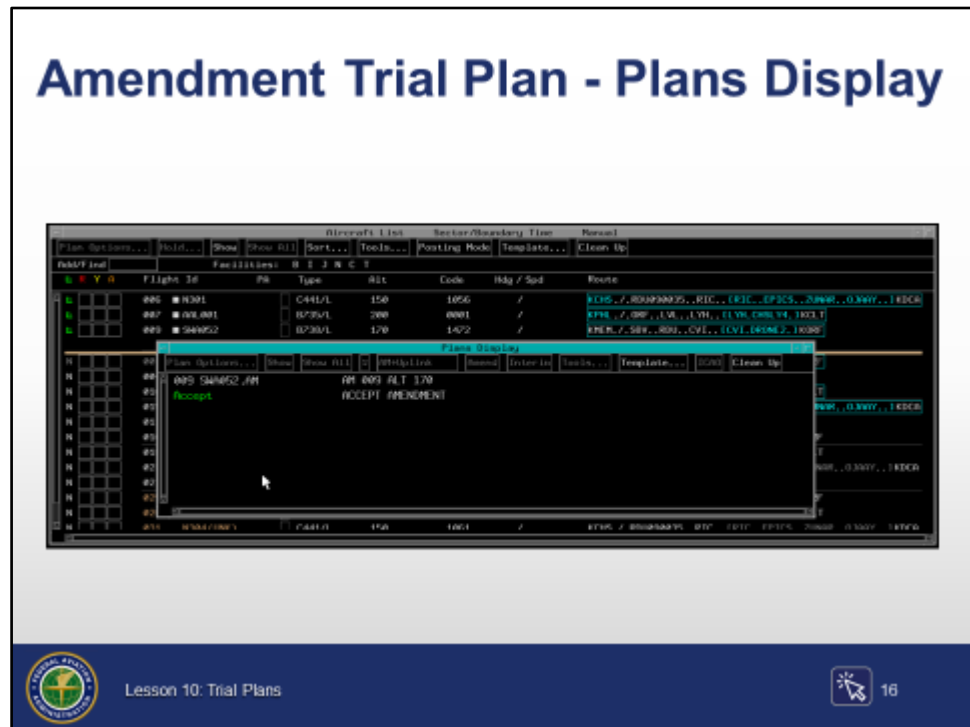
Amendment Trial Plan - Plans Display

Aircraft List Sector/Boundary Time Manual

Plan Options... Hold... Show Show All Sort... Tools... Posting Mode Template... Clean Up

Add/Find Facilities: H I J N C T

L R Y A Flight Id PA Type Alt Code Hdg / Spd Route

| | Flight Id | PA | Type | Alt | Code | Hdg / Spd | Route |
|---|---|---|---|---|---|---|---|
| L | 006 N301 | | C441/L | 150 | 1056 | / | KCHS./.RDU090035..RIC..[RIC..EPICS..ZUMAR..OJAAY..]KDCA |
| L | 007 AAL001 | | B735/L | 200 | 0001 | / | KPHL./.GRF..LVL..LYH..[LYH.CHSLY4.]KCLT |
| L | 009 SWA052 | | B738/L | 170 | 1472 | / | KMEM./.SBV..RDU..CVI..[CVI.DRONE2.]KORF |

Plans Display

Plan Options... Show Show All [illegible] Amend Interim Tools... Template... Clean Up

009 SWA052.AM AM 009 ALT 170
Accept ACCEPT AMENDMENT

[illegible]

Lesson 10: Trial Plans

16